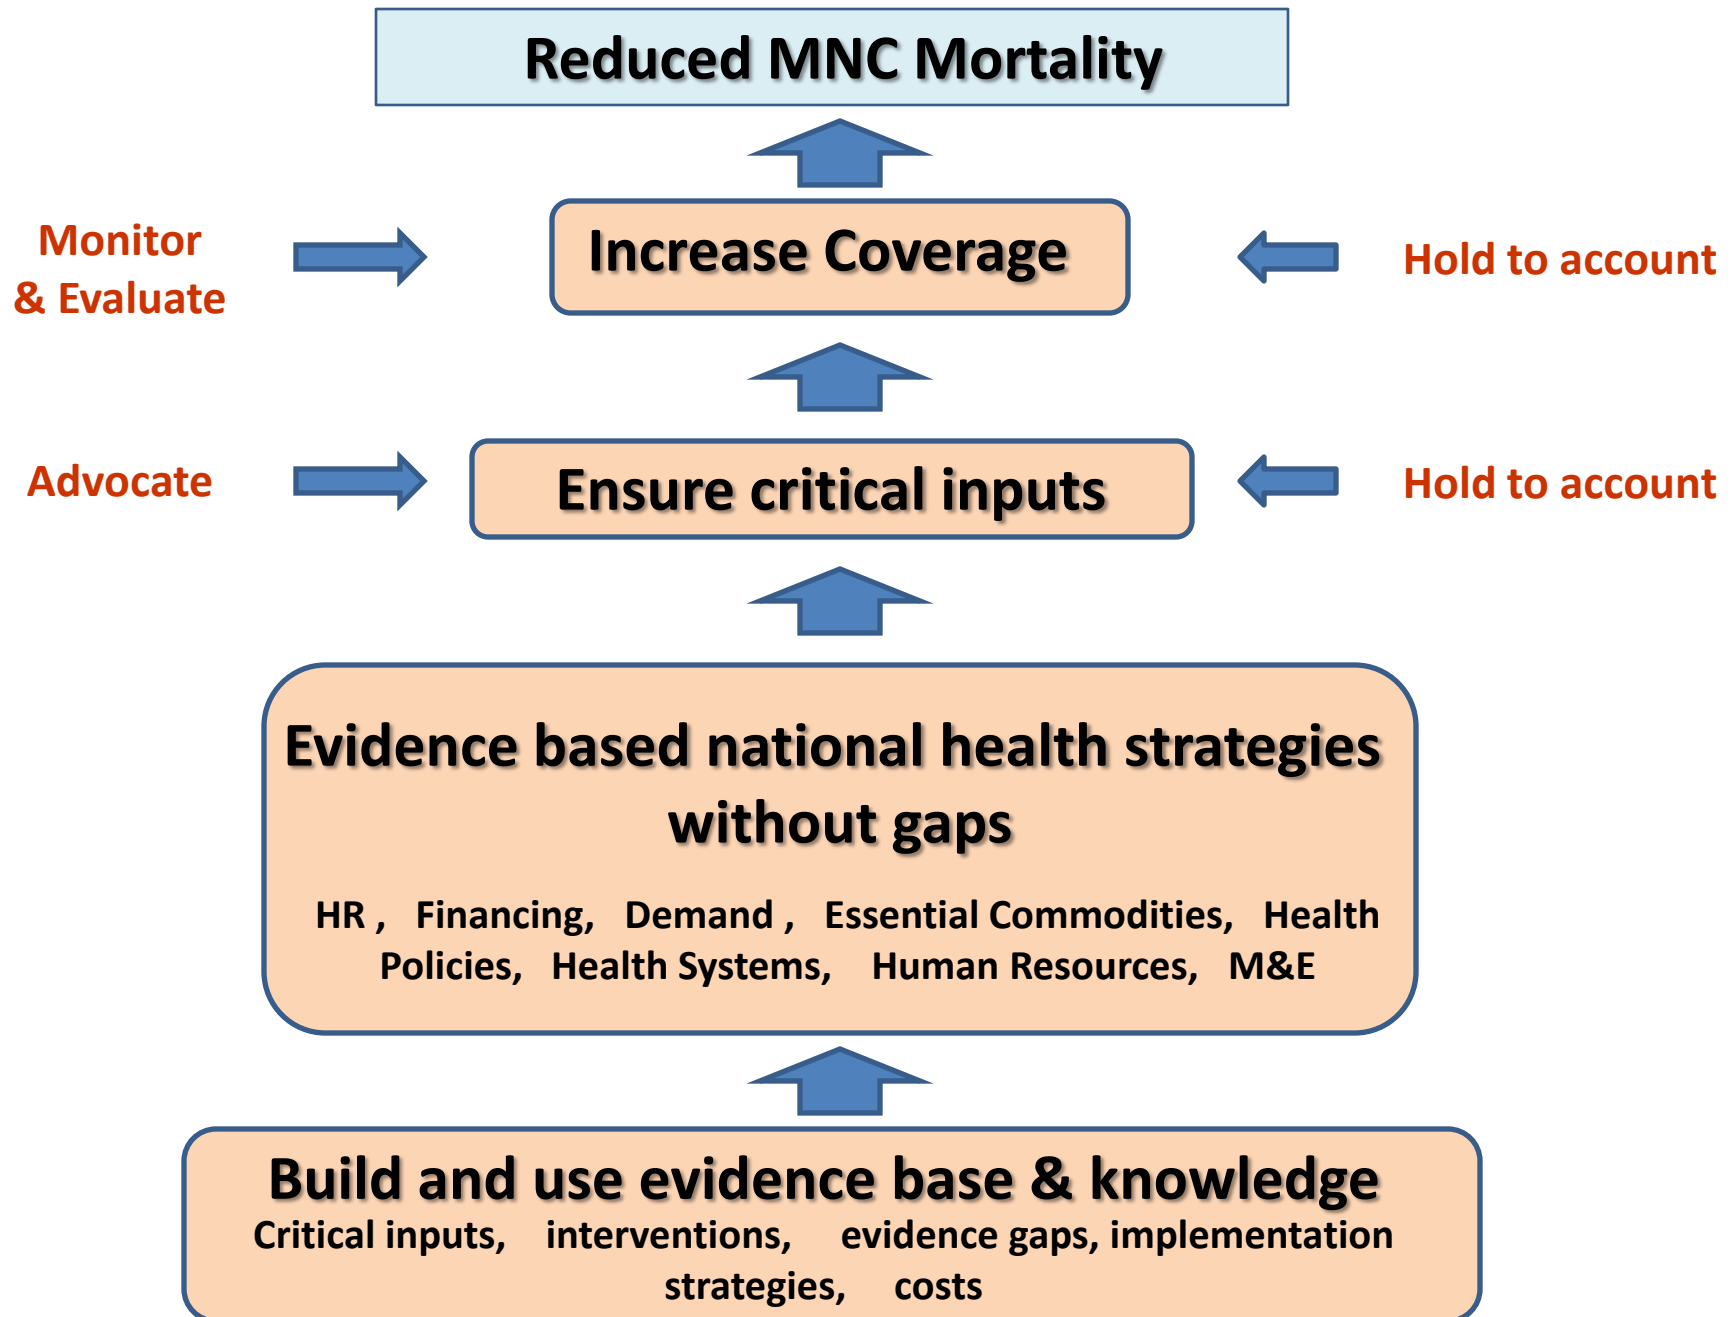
Reduced MNC Mortality

Monitor & Evaluate

Increase Coverage

Hold to account

Advocate

Ensure critical inputs

Hold to account

Evidence based national health strategies without gaps

HR , Financing, Demand , Essential Commodities, Health Policies, Health Systems, Human Resources, M&E

Build and use evidence base & knowledge

Critical inputs, interventions, evidence gaps, implementation strategies, costs